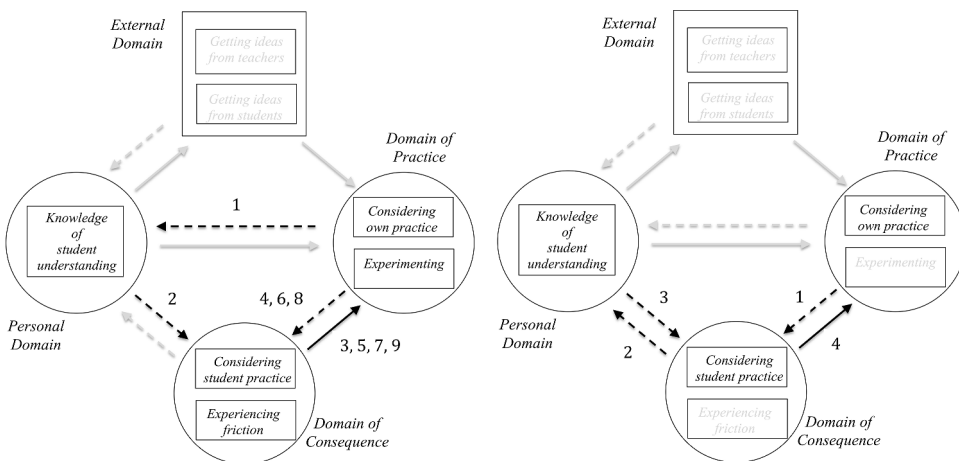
External Domain

Getting ideas from teachers

Getting ideas from students

Domain of Practice

Knowledge of student understanding

1

Considering own practice

Experimenting

2

4, 6, 8

Personal Domain

3, 5, 7, 9

Considering student practice

Experiencing friction

Domain of Consequence

External Domain

Getting ideas from teachers

Getting ideas from students

Domain of Practice

Knowledge of student understanding

Considering own practice

Experimenting

3

1

Personal Domain

2

4

Considering student practice

Experiencing friction

Domain of Consequence